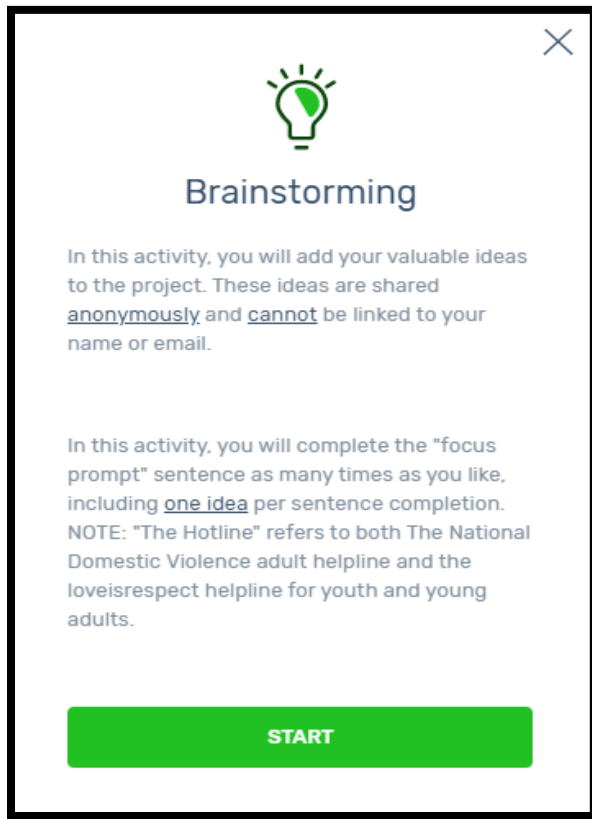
Brainstorming

In this activity, you will add your valuable ideas to the project. These ideas are shared anonymously and cannot be linked to your name or email.

In this activity, you will complete the "focus prompt" sentence as many times as you like, including one idea per sentence completion. NOTE: "The Hotline" refers to both The National Domestic Violence adult helpline and the loveisrespect helpline for youth and young adults.

START